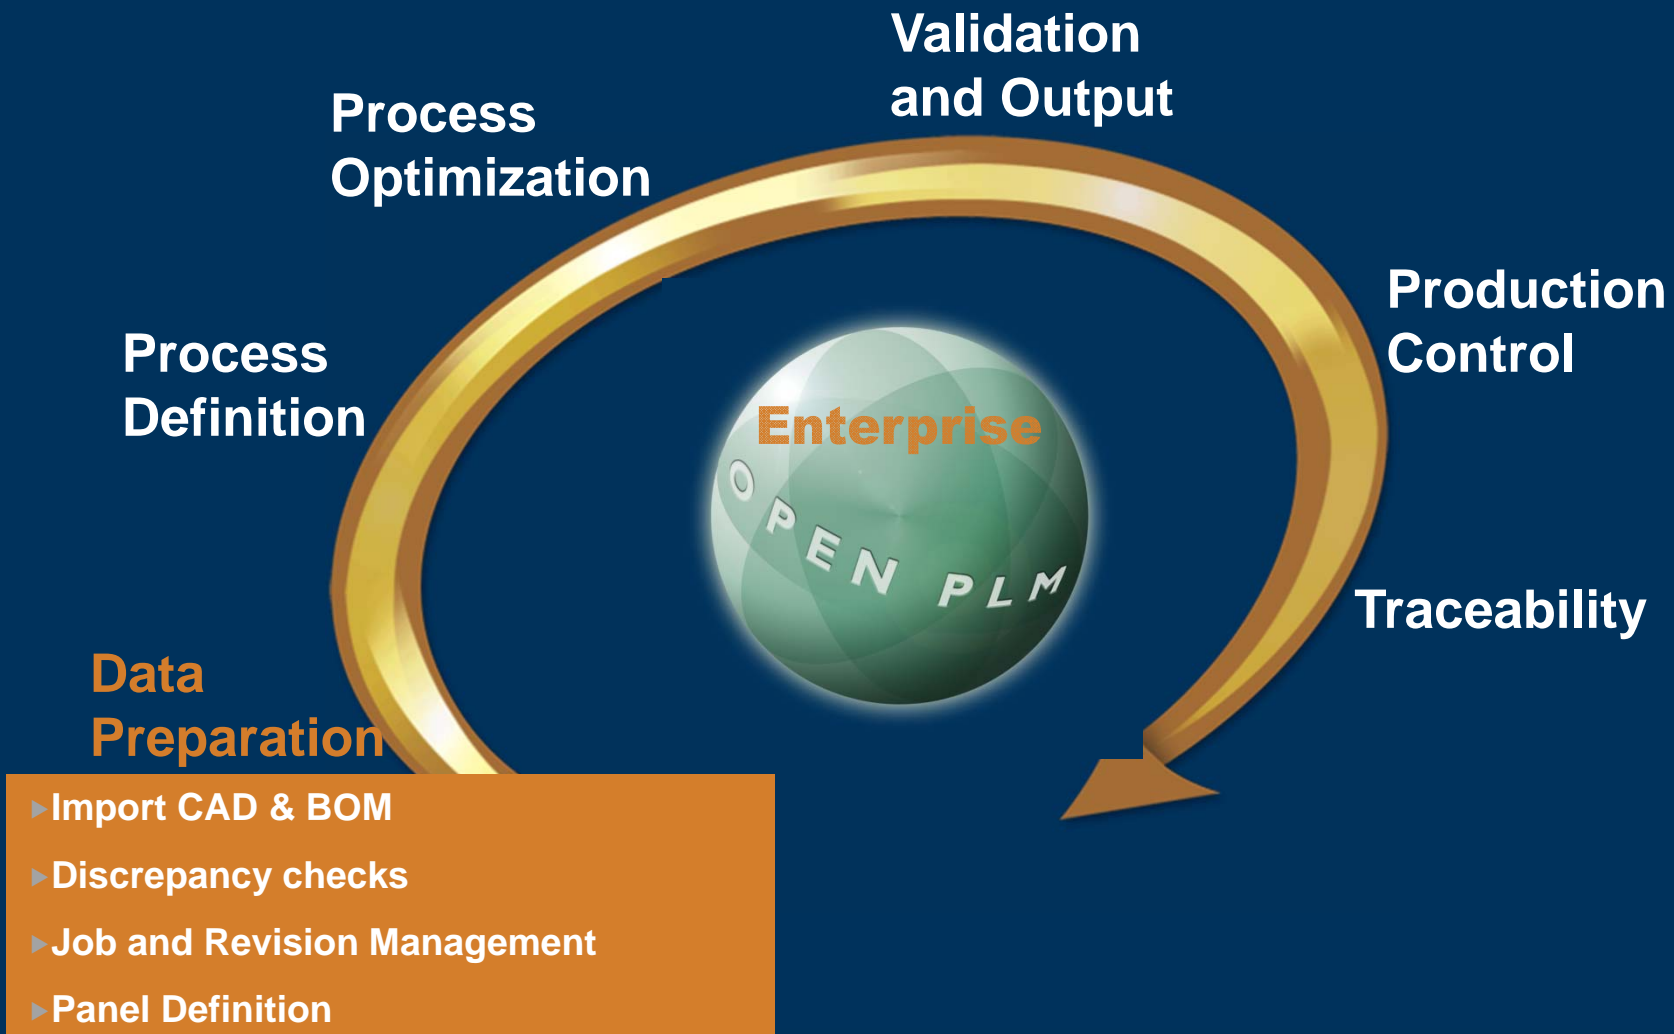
Validation and Output

Process Optimization

Production Control

Process Definition

Enterprise

OPEN PLM

Traceability

Data Preparation

▸Import CAD & BOM

▸Discrepancy checks

▸Job and Revision Management

▸Panel Definition